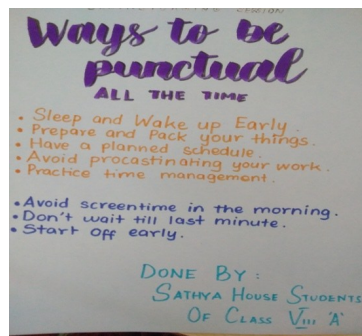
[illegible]

Ways to be punctual
ALL THE TIME

• Sleep and Wake up Early.
• Prepare and Pack your things.
• Have a planned schedule.
• Avoid procastinating your work.
• Practice time management.

• Avoid screentime in the morning.
• Don't wait till last minute.
• Start off early.

DONE BY:
SATHYA HOUSE STUDENTS
OF CLASS VIII 'A'